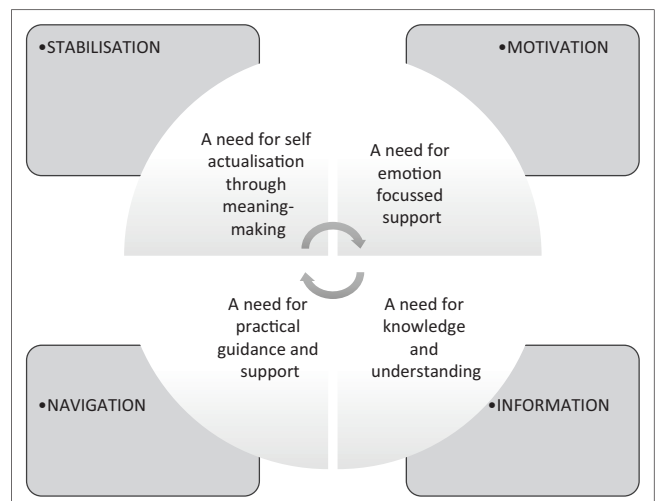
•STABILISATION

•MOTIVATION

A need for self actualisation through meaning-making

A need for emotion focussed support

A need for practical guidance and support

A need for knowledge and understanding

•NAVIGATION

•INFORMATION